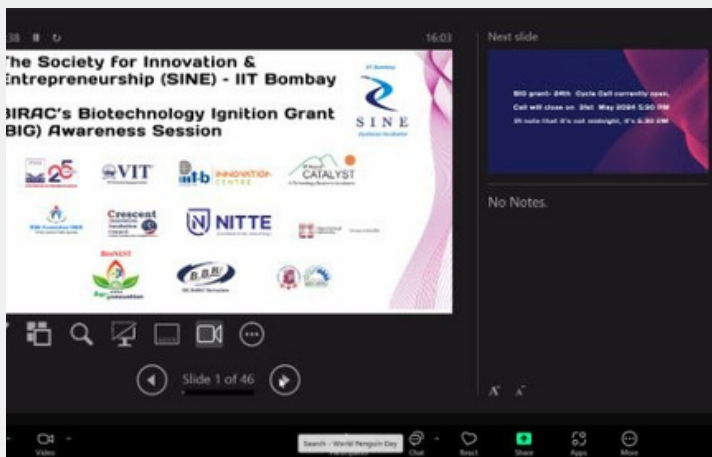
38 16:03

The Society for Innovation & Entrepreneurship (SINE) - IIT Bombay

BIRAC's Biotechnology Ignition Grant (BIG) Awareness Session

IIT Bombay
SINE

VIT
INNOVATION CENTRE
CATALYST
NITTE
Crescent
BioNEST
BBB

Slide 1 of 46

Next slide

BIG grant- 24th Cycle Call currently open.
Call will close on 31st May 2024 5:30 PM
Pl note that it's not midnight, it's 5:30 PM

No Notes.

Video
Search - World Penguin Day
Chat
React
Share
Apps
More